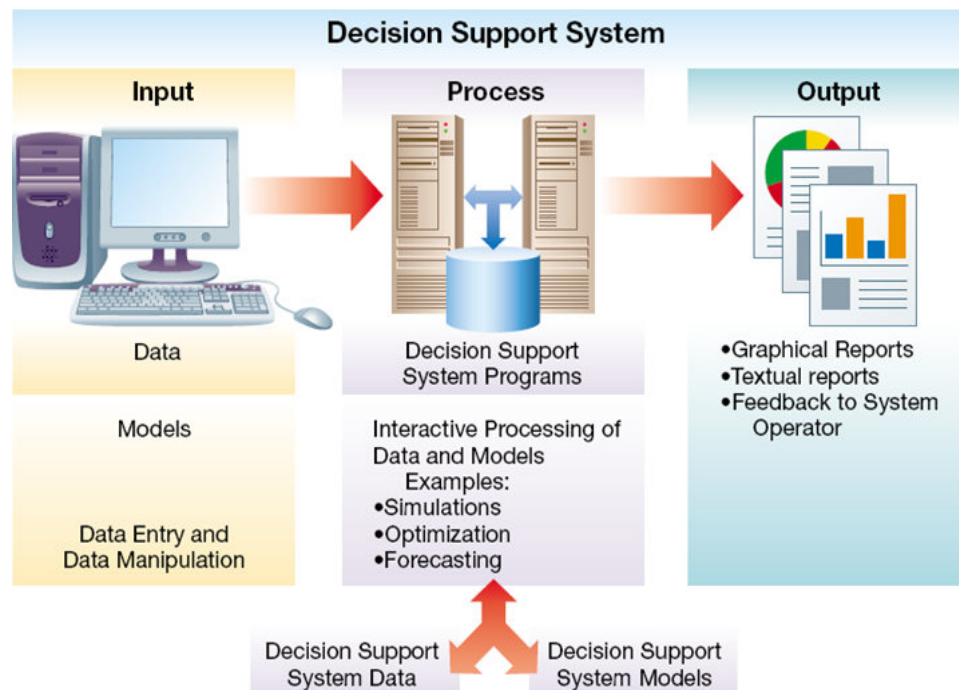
Decision Support System

Input

Data

Models

Data Entry and Data Manipulation

Process

Decision Support System Programs

Interactive Processing of Data and Models
Examples:
•Simulations
•Optimization
•Forecasting

Output

•Graphical Reports
•Textual reports
•Feedback to System Operator

Decision Support System Data

Decision Support System Models